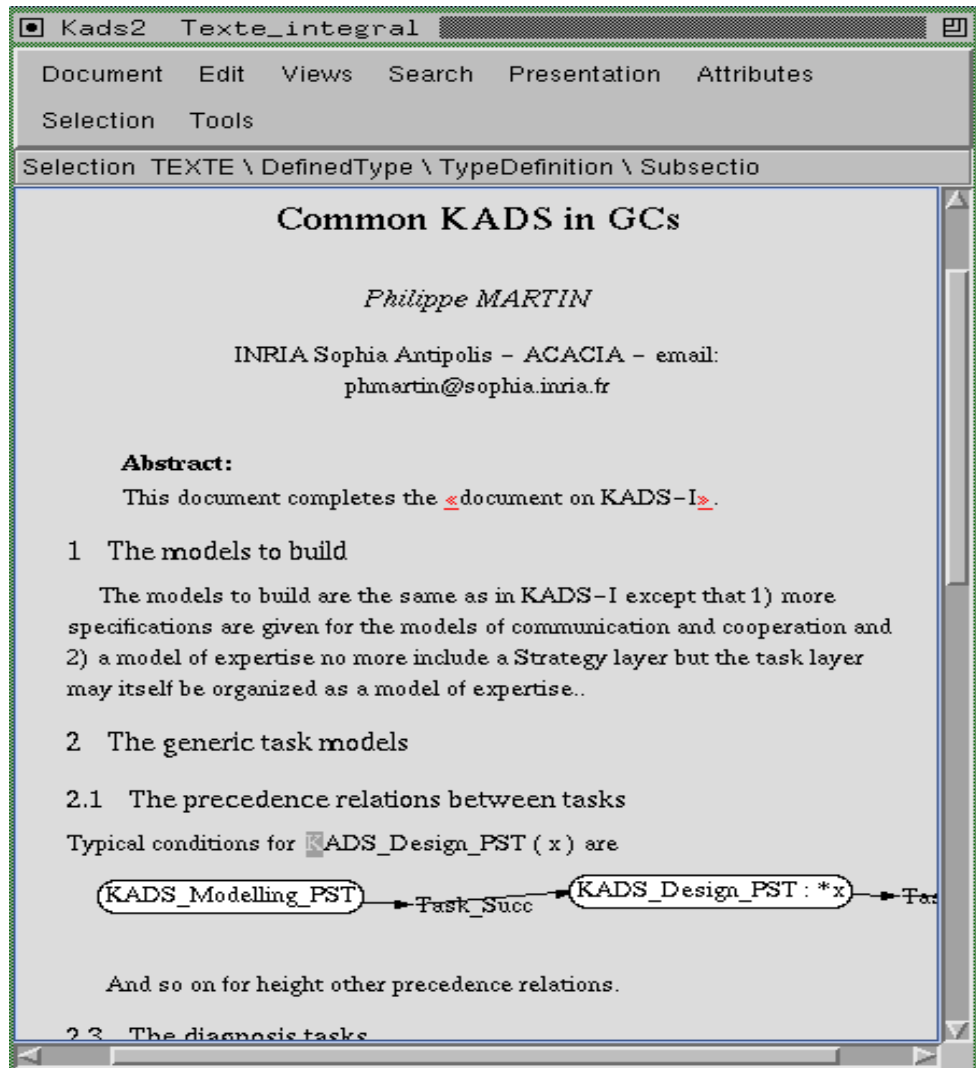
Kads2 Texte_integral

Document Edit Views Search Presentation Attributes

Selection Tools

Selection TEXTE \ DefinedType \ TypeDefinition \ Subsectio

Common KADS in GCs

Philippe MARTIN

INRIA Sophia Antipolis – ACACIA – email: phmartin@sophia.inria.fr

Abstract:

This document completes the «document on KADS-I».

1 The models to build

The models to build are the same as in KADS-I except that 1) more specifications are given for the models of communication and cooperation and 2) a model of expertise no more include a Strategy layer but the task layer may itself be organized as a model of expertise..

2 The generic task models

2.1 The precedence relations between tasks

Typical conditions for KADS_Design_PST ( x ) are

KADS_Modelling_PST Task_Succ KADS_Design_PST : *x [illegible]

And so on for height other precedence relations.

2.3 The diagnosis tasks